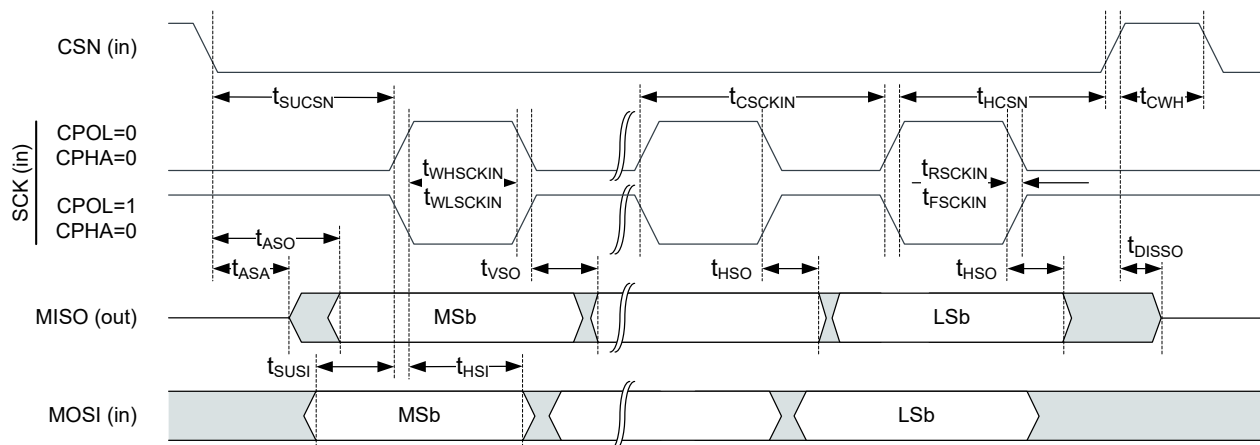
CSN (in)

$t_{SUCSN}$

$t_{CSCKIN}$

$t_{HCSN}$

$t_{CWH}$

SCK (in)

CPOL=0
CPHA=0

$t_{WHSCKIN}$
$t_{WLSCKIN}$

$t_{RSCKIN}$
$t_{FSCKIN}$

CPOL=1
CPHA=0

$t_{ASO}$

$t_{ASA}$

$t_{VSO}$

$t_{HSO}$

$t_{HSO}$

$t_{DISSO}$

MISO (out)

MSb

LSb

$t_{SUSI}$

$t_{HSI}$

MOSI (in)

MSb

LSb